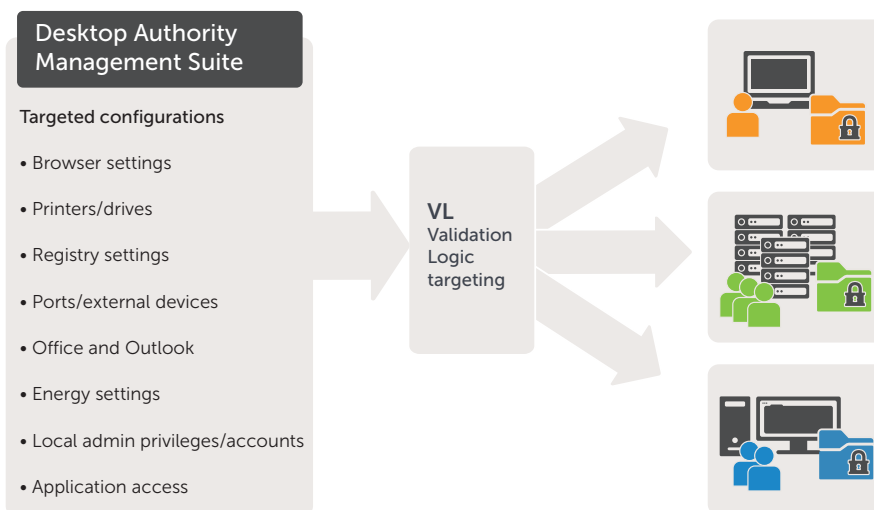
Desktop Authority Management Suite

Targeted configurations

• Browser settings

• Printers/drives

• Registry settings

• Ports/external devices

• Office and Outlook

• Energy settings

• Local admin privileges/accounts

• Application access

VL
Validation Logic targeting